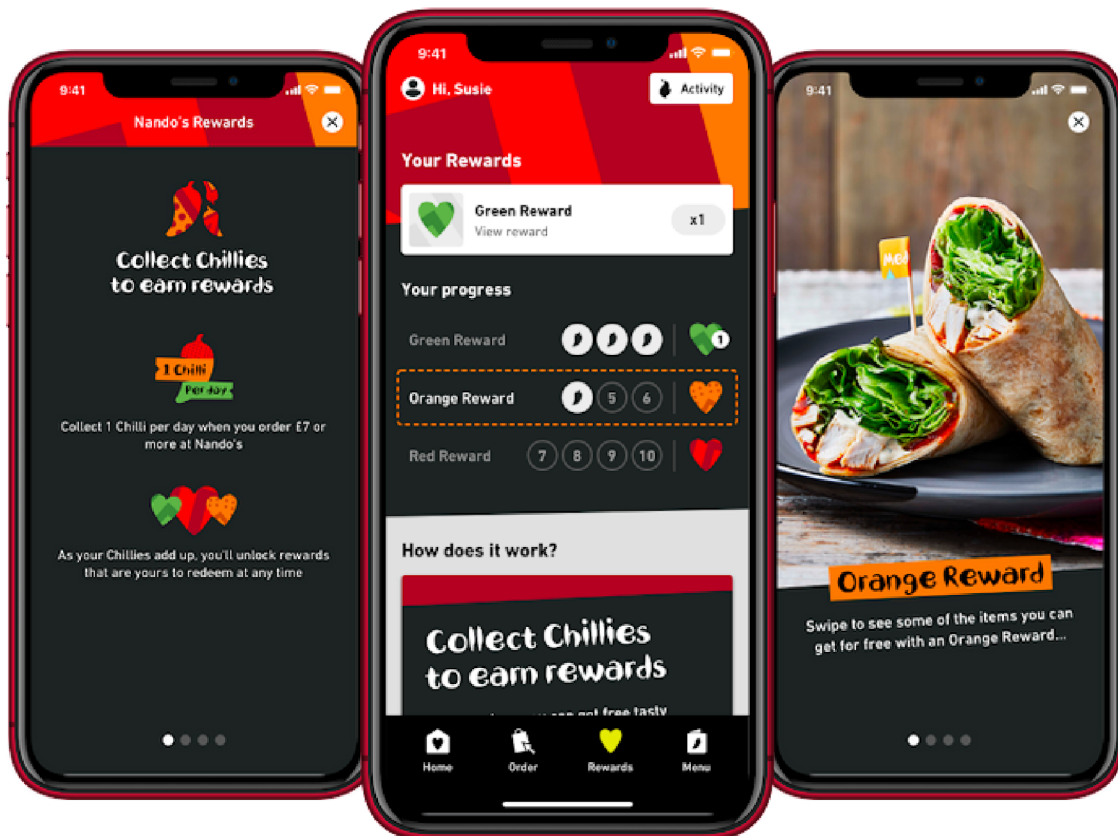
9:41

Nando's Rewards

Collect Chillies to earn rewards

1 Chilli Per day

Collect 1 Chilli per day when you order £7 or more at Nando's

As your Chillies add up, you'll unlock rewards that are yours to redeem at any time

9:41

Hi, Susie

Activity

Your Rewards

Green Reward
View reward
x1

Your progress

Green Reward
1

Orange Reward
5 6

Red Reward
7 8 9 10

How does it work?

Collect Chillies to earn rewards

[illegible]

Home Order Rewards Menu

9:41

MED

Orange Reward

Swipe to see some of the items you can get for free with an Orange Reward...